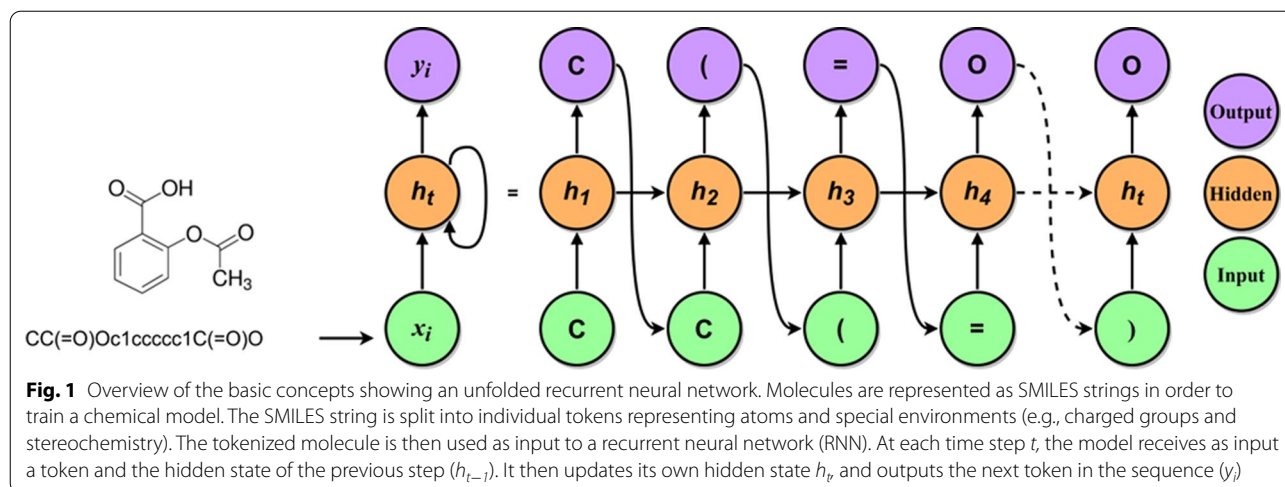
OH
O
O
O
$CH_3$
CC(=O)Oc1ccccc1C(=O)O

$y_i$
$h_t$
$x_i$
=
C
$h_1$
C
(
$h_2$
C
=
$h_3$
(
O
$h_4$
=
O
$h_t$
)

Output
Hidden
Input

**Fig. 1** Overview of the basic concepts showing an unfolded recurrent neural network. Molecules are represented as SMILES strings in order to train a chemical model. The SMILES string is split into individual tokens representing atoms and special environments (e.g., charged groups and stereochemistry). The tokenized molecule is then used as input to a recurrent neural network (RNN). At each time step $t$, the model receives as input a token and the hidden state of the previous step ($h_{t-1}$). It then updates its own hidden state $h_t$, and outputs the next token in the sequence ($y_i$)